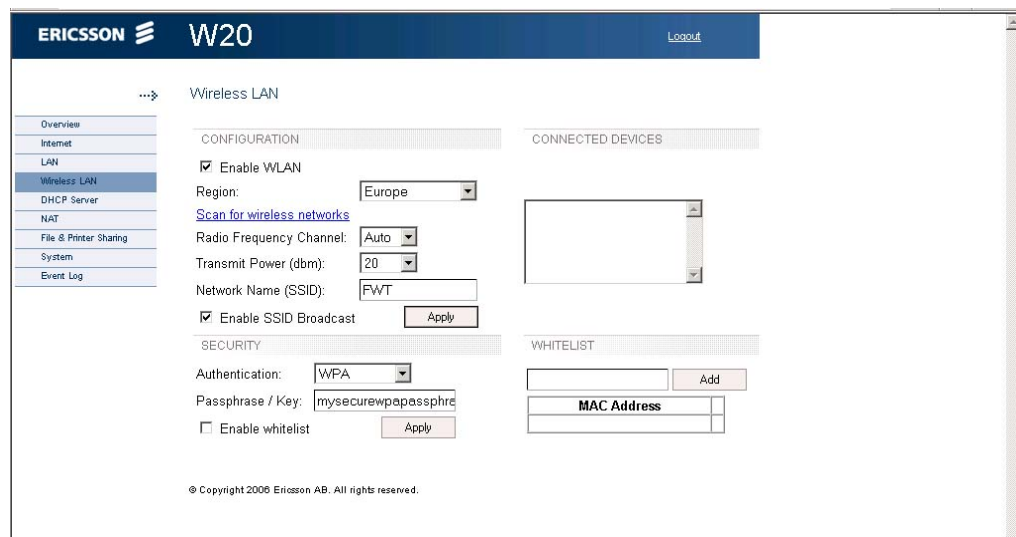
ERICSSON W20

Logout

Wireless LAN

Overview
Internet
LAN
Wireless LAN
DHCP Server
NAT
File & Printer Sharing
System
Event Log

CONFIGURATION

☑ Enable WLAN

Region: Europe

Scan for wireless networks

Radio Frequency Channel: Auto

Transmit Power (dbm): 20

Network Name (SSID): FWT

☑ Enable SSID Broadcast

Apply

CONNECTED DEVICES

SECURITY

Authentication: WPA

Passphrase / Key: mysecurewpapassphra

☐ Enable whitelist

Apply

WHITELIST

Add

| MAC Address | |
|---|---|
| | |

© Copyright 2006 Ericsson AB. All rights reserved.